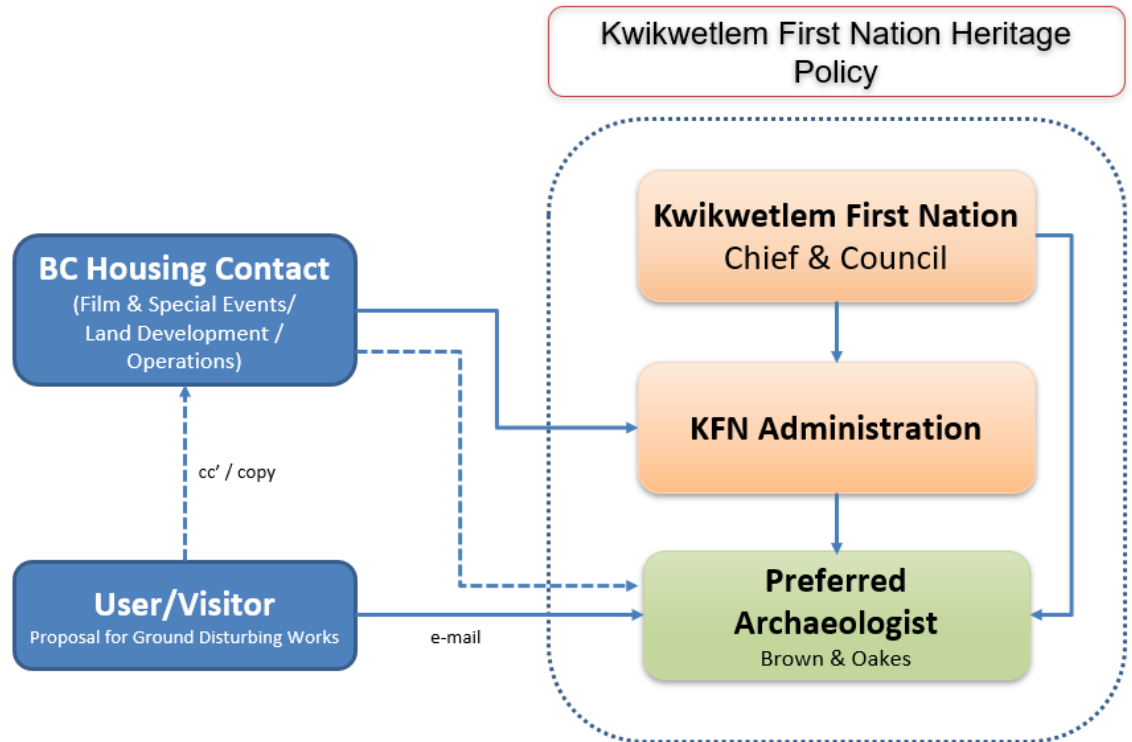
Kwikwetlem First Nation Heritage Policy

BC Housing Contact
(Film & Special Events/ Land Development / Operations)

Kwikwetlem First Nation
Chief & Council

KFN Administration

cc' / copy

User/Visitor
Proposal for Ground Disturbing Works

e-mail

Preferred Archaeologist
Brown & Oakes